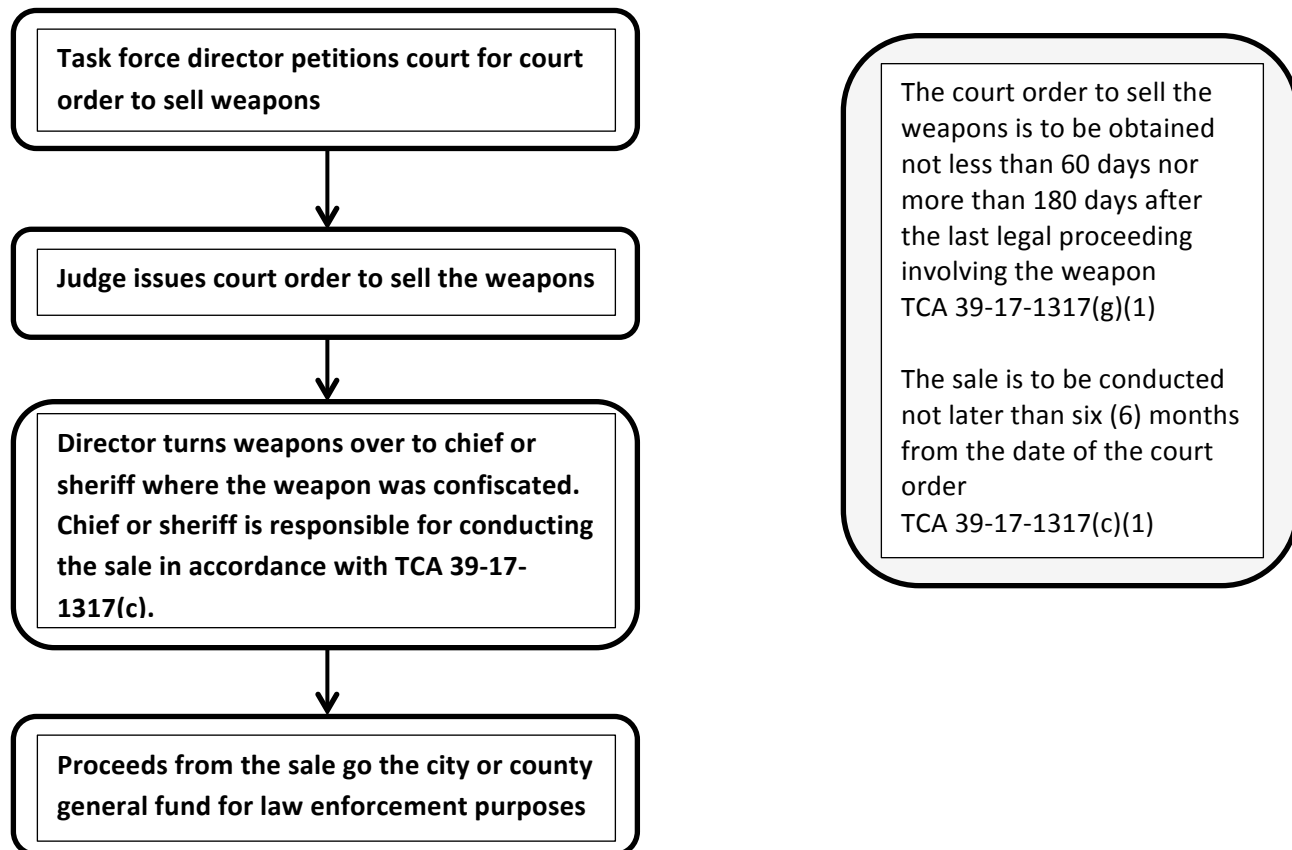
Task force director petitions court for court order to sell weapons

Judge issues court order to sell the weapons

Director turns weapons over to chief or sheriff where the weapon was confiscated. Chief or sheriff is responsible for conducting the sale in accordance with TCA 39-17-1317(c).

Proceeds from the sale go the city or county general fund for law enforcement purposes

The court order to sell the weapons is to be obtained not less than 60 days nor more than 180 days after the last legal proceeding involving the weapon
TCA 39-17-1317(g)(1)

The sale is to be conducted not later than six (6) months from the date of the court order
TCA 39-17-1317(c)(1)